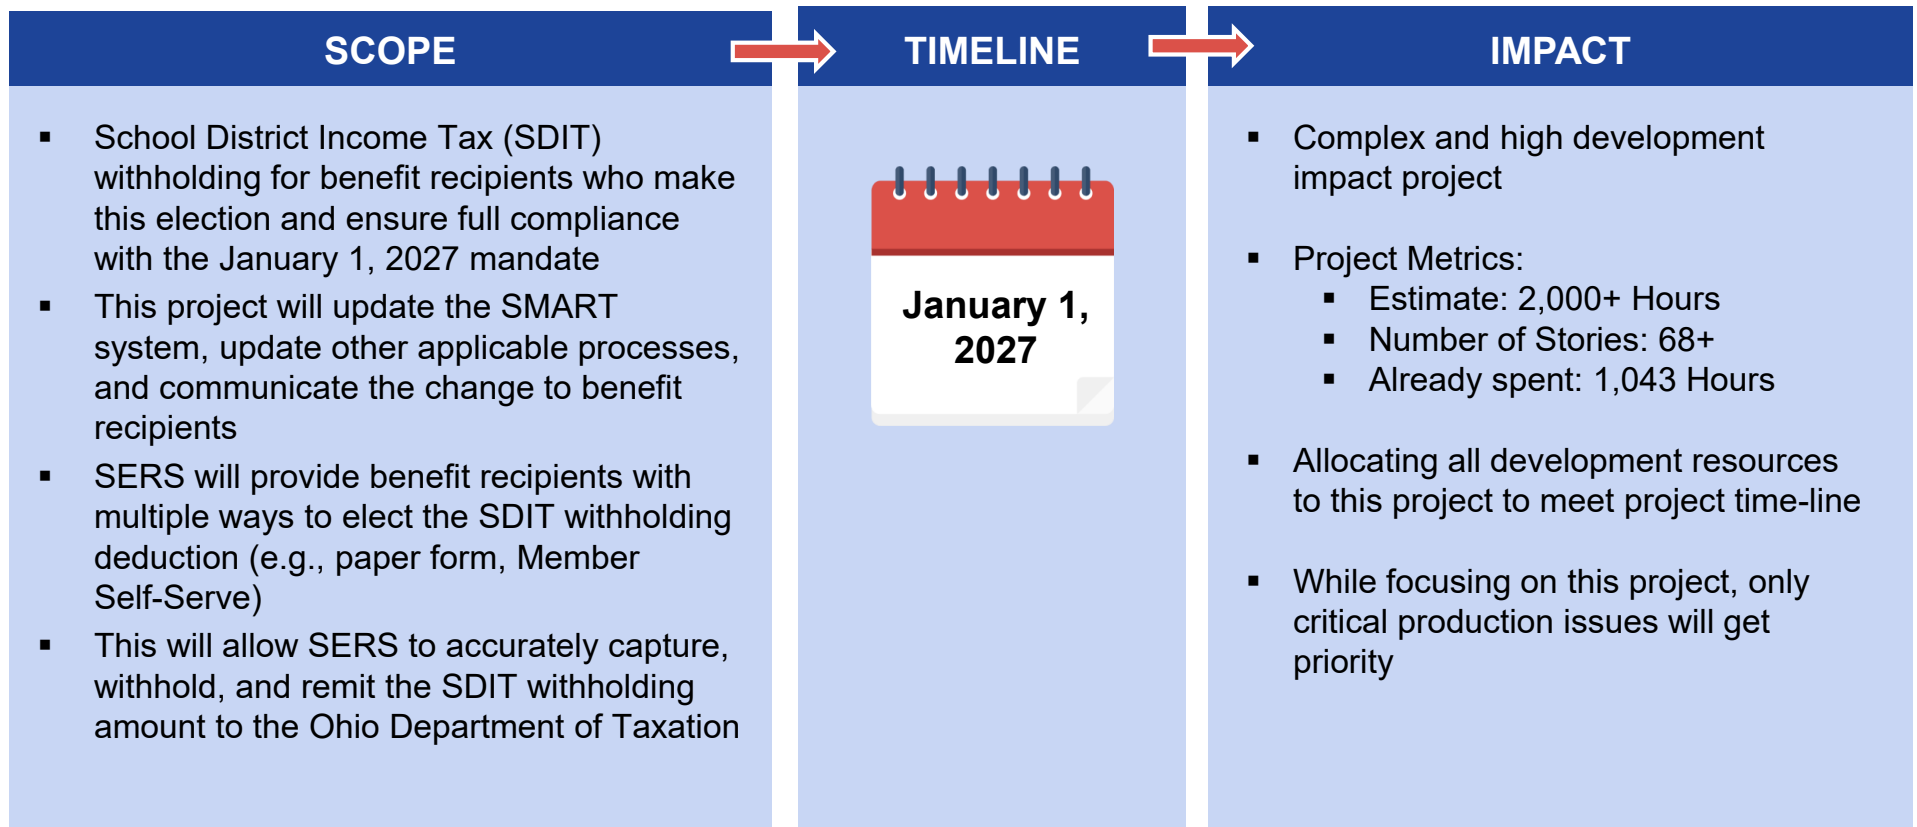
SCOPE

- School District Income Tax (SDIT) withholding for benefit recipients who make this election and ensure full compliance with the January 1, 2027 mandate
- This project will update the SMART system, update other applicable processes, and communicate the change to benefit recipients
- SERS will provide benefit recipients with multiple ways to elect the SDIT withholding deduction (e.g., paper form, Member Self-Serve)
- This will allow SERS to accurately capture, withhold, and remit the SDIT withholding amount to the Ohio Department of Taxation

TIMELINE

January 1, 2027

IMPACT

- Complex and high development impact project

- Project Metrics:
  - Estimate: 2,000+ Hours
  - Number of Stories: 68+
  - Already spent: 1,043 Hours

- Allocating all development resources to this project to meet project time-line

- While focusing on this project, only critical production issues will get priority